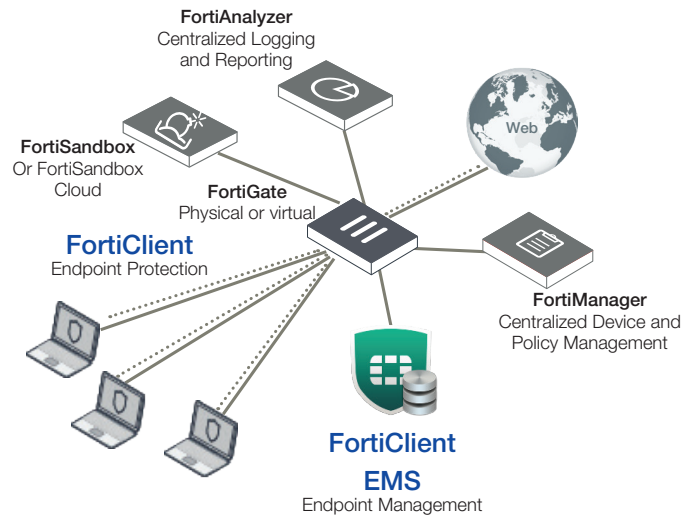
FortiAnalyzer
Centralized Logging and Reporting

Web

FortiSandbox
Or FortiSandbox Cloud

FortiGate
Physical or virtual

FortiClient
Endpoint Protection

FortiManager
Centralized Device and Policy Management

FortiClient EMS
Endpoint Management